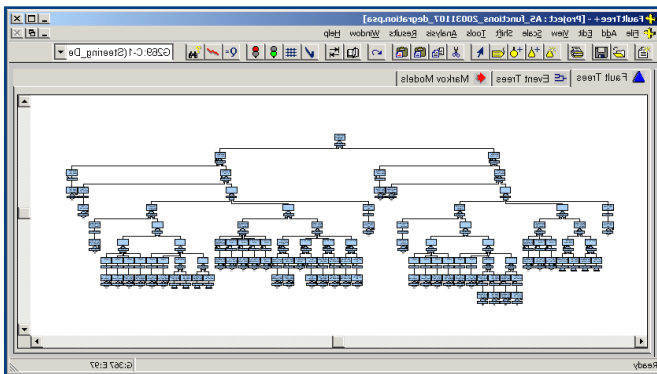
FaultTree+ - [Project : AS_functions_20031107_degration.psa]

File Add Edit View Scale Shift Tools Analysis Results Window Help

G269:C-1(Steering_De

Fault Trees Event Trees Markov Models

Ready G:367 E:97